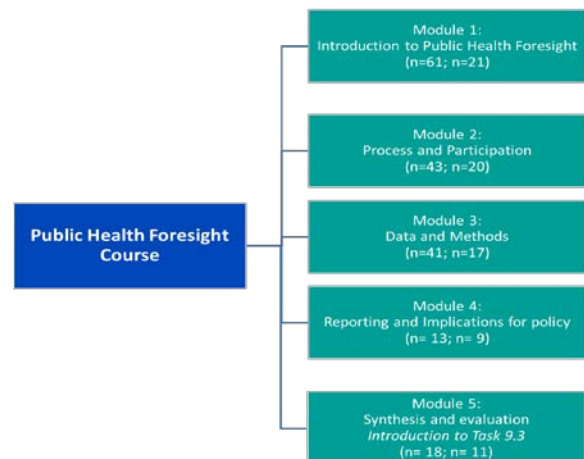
Public Health Foresight Course

Module 1:
Introduction to Public Health Foresight
(n=61; n=21)

Module 2:
Process and Participation
(n=43; n=20)

Module 3:
Data and Methods
(n=41; n=17)

Module 4:
Reporting and Implications for policy
(n= 13; n= 9)

Module 5:
Synthesis and evaluation
*Introduction to Task 9.3*
(n= 18; n= 11)